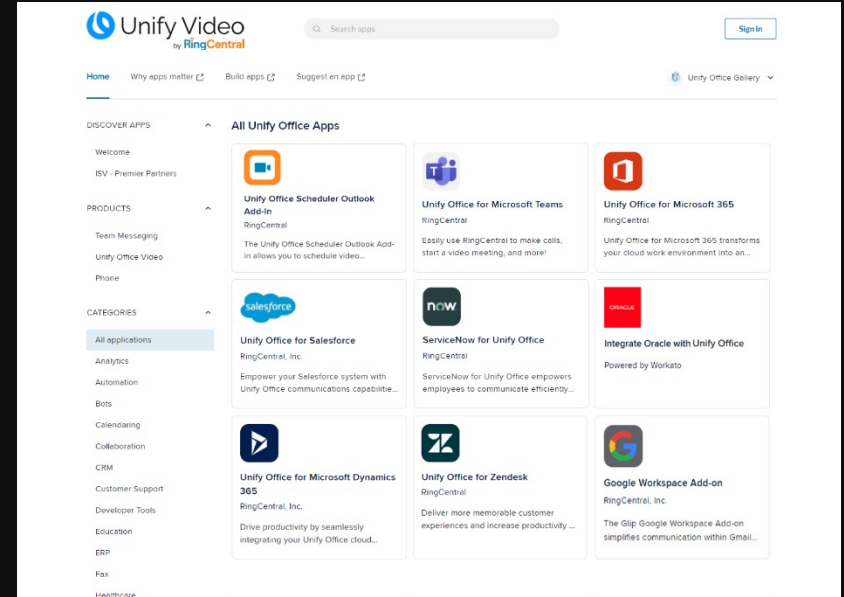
Unify Video
by RingCentral

Search apps

Sign in

Home
Why apps matter
Build apps
Suggest an app
Unify Office Gallery

DISCOVER APPS
Welcome
ISV - Premier Partners

PRODUCTS
Team Messaging
Unify Office Video
Phone

CATEGORIES
All applications
Analytics
Automation
Bots
Calendaring
Collaboration
CRM
Customer Support
Developer Tools
Education
ERP
Fax
Healthcare

All Unify Office Apps

Unify Office Scheduler Outlook Add-In
RingCentral
The Unify Office Scheduler Outlook Add-in allows you to schedule video...

Unify Office for Microsoft Teams
RingCentral
Easily use RingCentral to make calls, start a video meeting, and more!

Unify Office for Microsoft 365
RingCentral
Unify Office for Microsoft 365 transforms your cloud work environment into an...

salesforce
Unify Office for Salesforce
RingCentral, Inc.
Empower your Salesforce system with Unify Office communications capabiliti...

now
ServiceNow for Unify Office
RingCentral
ServiceNow for Unify Office empowers employees to communicate efficiently...

ORACLE
Integrate Oracle with Unify Office
Powered by Workato

Unify Office for Microsoft Dynamics 365
RingCentral, Inc.
Drive productivity by seamlessly integrating your Unify Office cloud...

Unify Office for Zendesk
RingCentral
Deliver more memorable customer experiences and increase productivity ...

Google Workspace Add-on
RingCentral, Inc.
The Glip Google Workspace Add-on simplifies communication within Gmail...